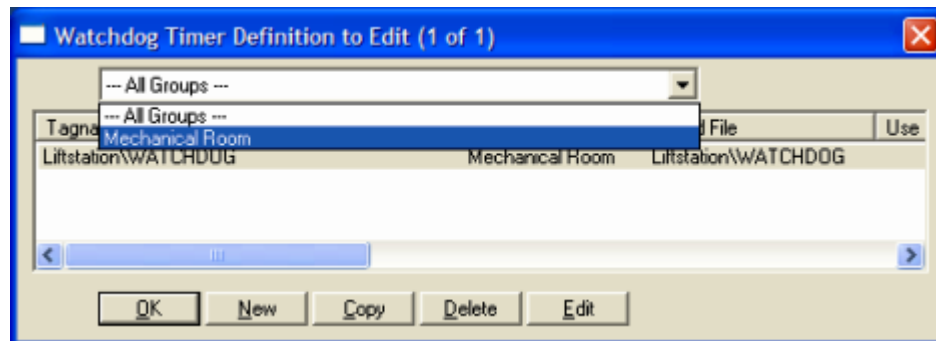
Watchdog Timer Definition to Edit (1 of 1)

--- All Groups ---

--- All Groups ---
Mechanical Room

| Tagna | | d File | Use |
|---|---|---|---|
| Liftstation\WATCHDOG | Mechanical Room | Liftstation\WATCHDOG | |

OK New Copy Delete Edit